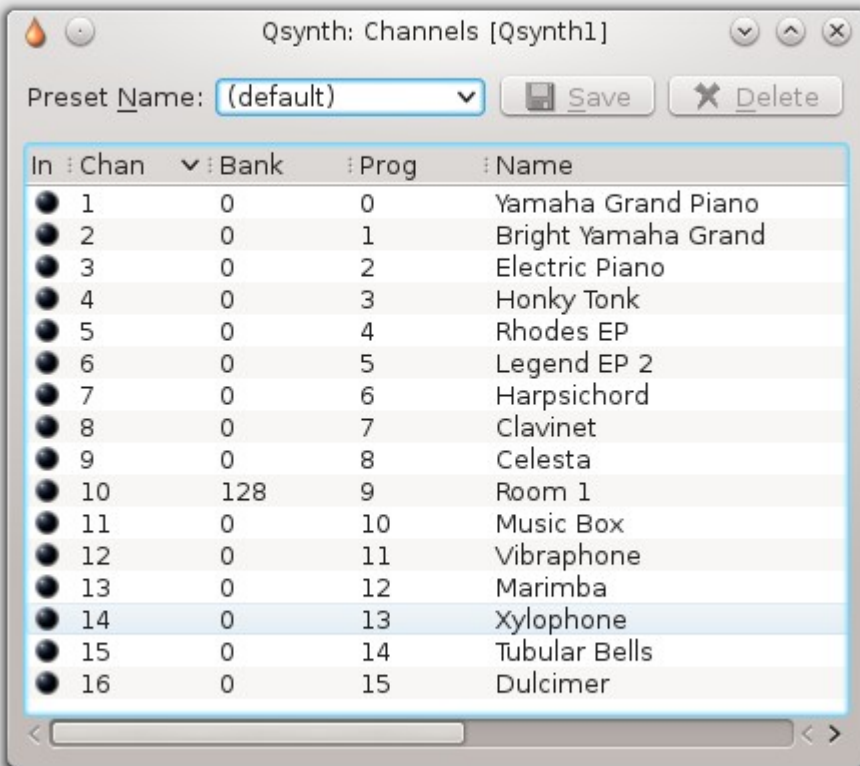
Qsynth: Channels [Qsynth1]

Preset Name: (default) Save Delete

| In | Chan | Bank | Prog | Name |
|---|---|---|---|---|
| | 1 | 0 | 0 | Yamaha Grand Piano |
| | 2 | 0 | 1 | Bright Yamaha Grand |
| | 3 | 0 | 2 | Electric Piano |
| | 4 | 0 | 3 | Honky Tonk |
| | 5 | 0 | 4 | Rhodes EP |
| | 6 | 0 | 5 | Legend EP 2 |
| | 7 | 0 | 6 | Harpsichord |
| | 8 | 0 | 7 | Clavinet |
| | 9 | 0 | 8 | Celesta |
| | 10 | 128 | 9 | Room 1 |
| | 11 | 0 | 10 | Music Box |
| | 12 | 0 | 11 | Vibraphone |
| | 13 | 0 | 12 | Marimba |
| | 14 | 0 | 13 | Xylophone |
| | 15 | 0 | 14 | Tubular Bells |
| | 16 | 0 | 15 | Dulcimer |